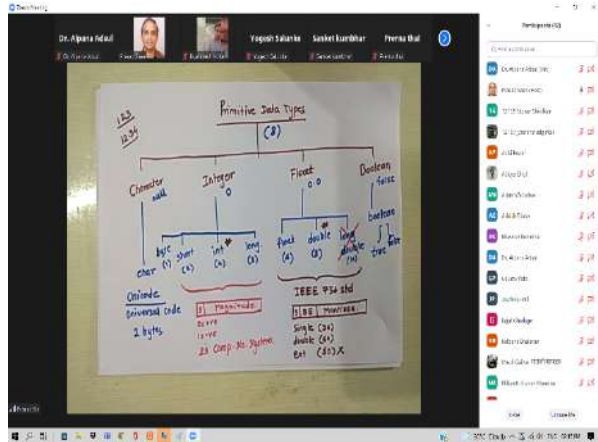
Dr. Alpana Adsul

Yogesh Salunke

Sanket Kumbhar

Prerna Bhal

Participants (43)

Primitive Data Types

(8)

1.2.3

12.34

Character

null

Integer

0

Float

0.0

Boolean

false

byte (1)

short (2)

int (4)

long (8)

float (4)

double (8)

long double (16)

boolean

true

false

char

Unicode

Universal code

2 bytes

Magnitude

+ve

-ve

2's Comp. No. System

IEEE 754 std

Mantissa

Single (32)

double (64)

Ext (80) X

Invite

Unmute Me